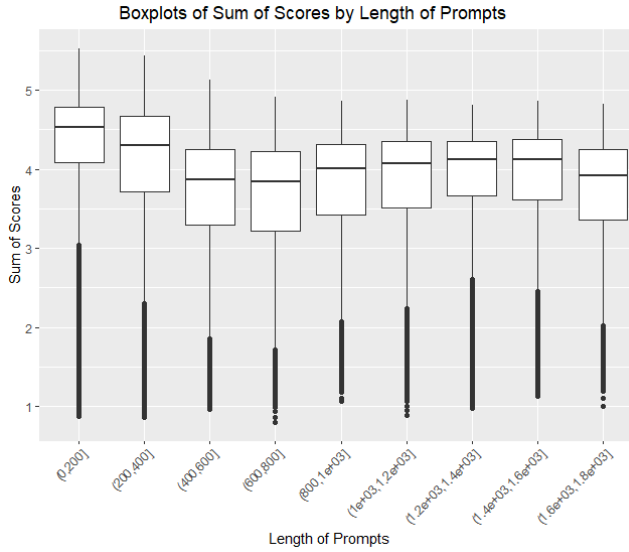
Boxplots of Sum of Scores by Length of Prompts

Sum of Scores

5
4
3
2
1

[0,200]
(200,400]
(400,600]
(600,800]
(800,1e+03]
(1e+03,1.2e+03]
(1.2e+03,1.4e+03]
(1.4e+03,1.6e+03]
(1.6e+03,1.8e+03]

Length of Prompts